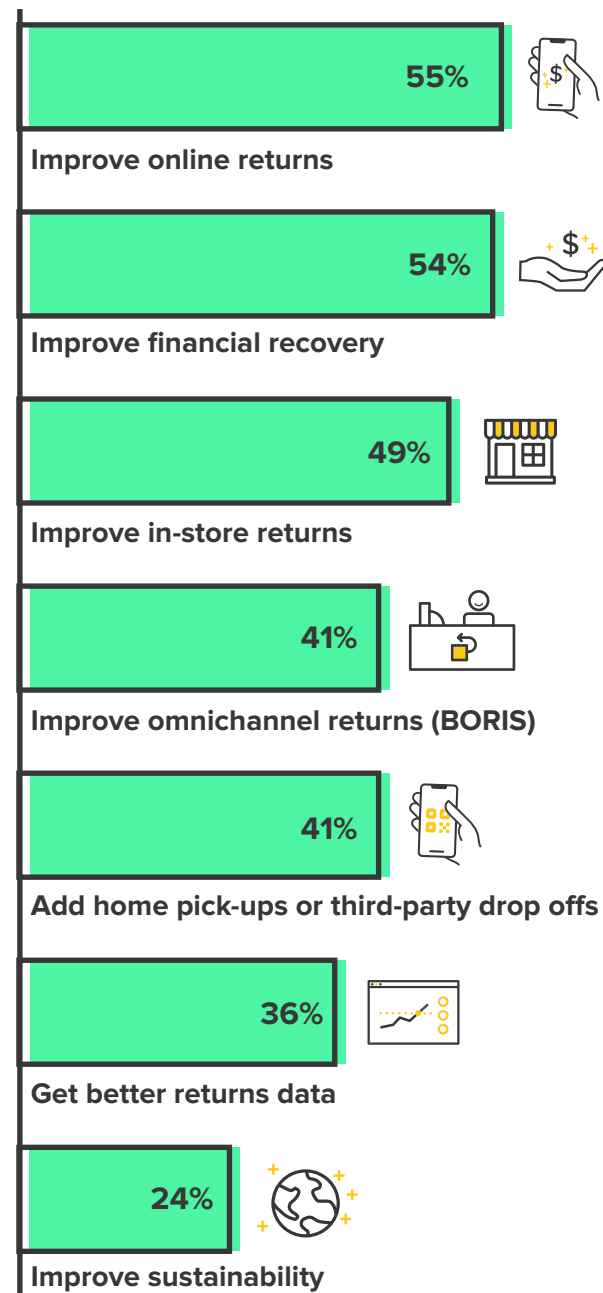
55%
Improve online returns

$
54%
Improve financial recovery

49%
Improve in-store returns

41%
Improve omnichannel returns (BORIS)

41%
Add home pick-ups or third-party drop offs

36%
Get better returns data

24%
Improve sustainability